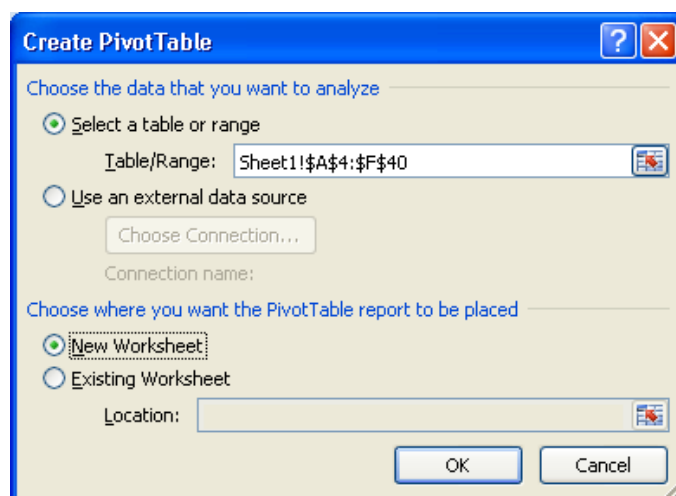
Create PivotTable

?

Choose the data that you want to analyze

Select a table or range

Table/Range: Sheet1!$A$4:$F$40

Use an external data source

Choose Connection...

Connection name:

Choose where you want the PivotTable report to be placed

New Worksheet

Existing Worksheet

Location:

OK

Cancel